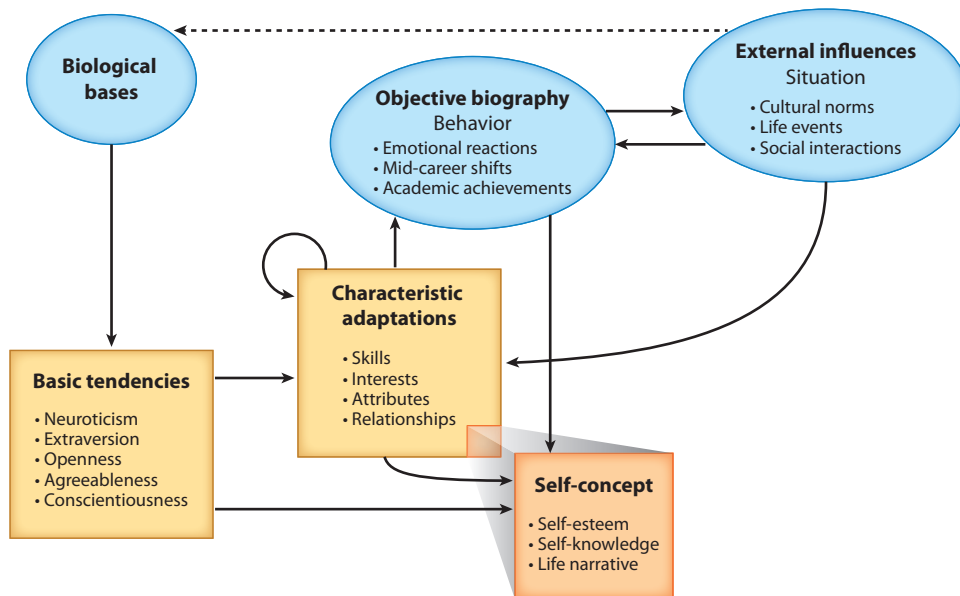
Biological bases

Objective biography
Behavior
• Emotional reactions
• Mid-career shifts
• Academic achievements

External influences
Situation
• Cultural norms
• Life events
• Social interactions

Characteristic adaptations
• Skills
• Interests
• Attributes
• Relationships

Basic tendencies
• Neuroticism
• Extraversion
• Openness
• Agreeableness
• Conscientiousness

Self-concept
• Self-esteem
• Self-knowledge
• Life narrative